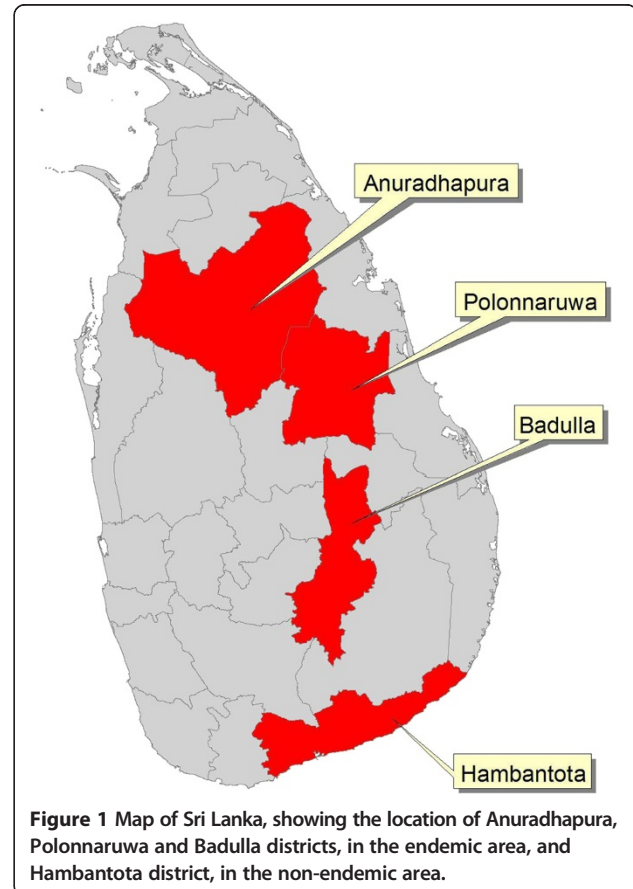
Anuradhapura

Polonnaruwa

Badulla

Hambantota

**Figure 1** Map of Sri Lanka, showing the location of Anuradhapura, Polonnaruwa and Badulla districts, in the endemic area, and Hambantota district, in the non-endemic area.